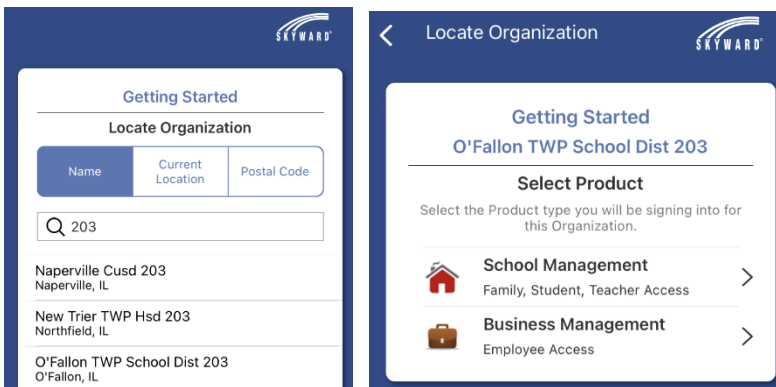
SKYWARD

Getting Started

Locate Organization

Name | Current Location | Postal Code

203

Naperville Cusd 203
Naperville, IL

New Trier TWP Hsd 203
Northfield, IL

O'Fallon TWP School Dist 203
O'Fallon, IL

Locate Organization

SKYWARD

Getting Started

O'Fallon TWP School Dist 203

Select Product

Select the Product type you will be signing into for this Organization.

School Management
Family, Student, Teacher Access

Business Management
Employee Access